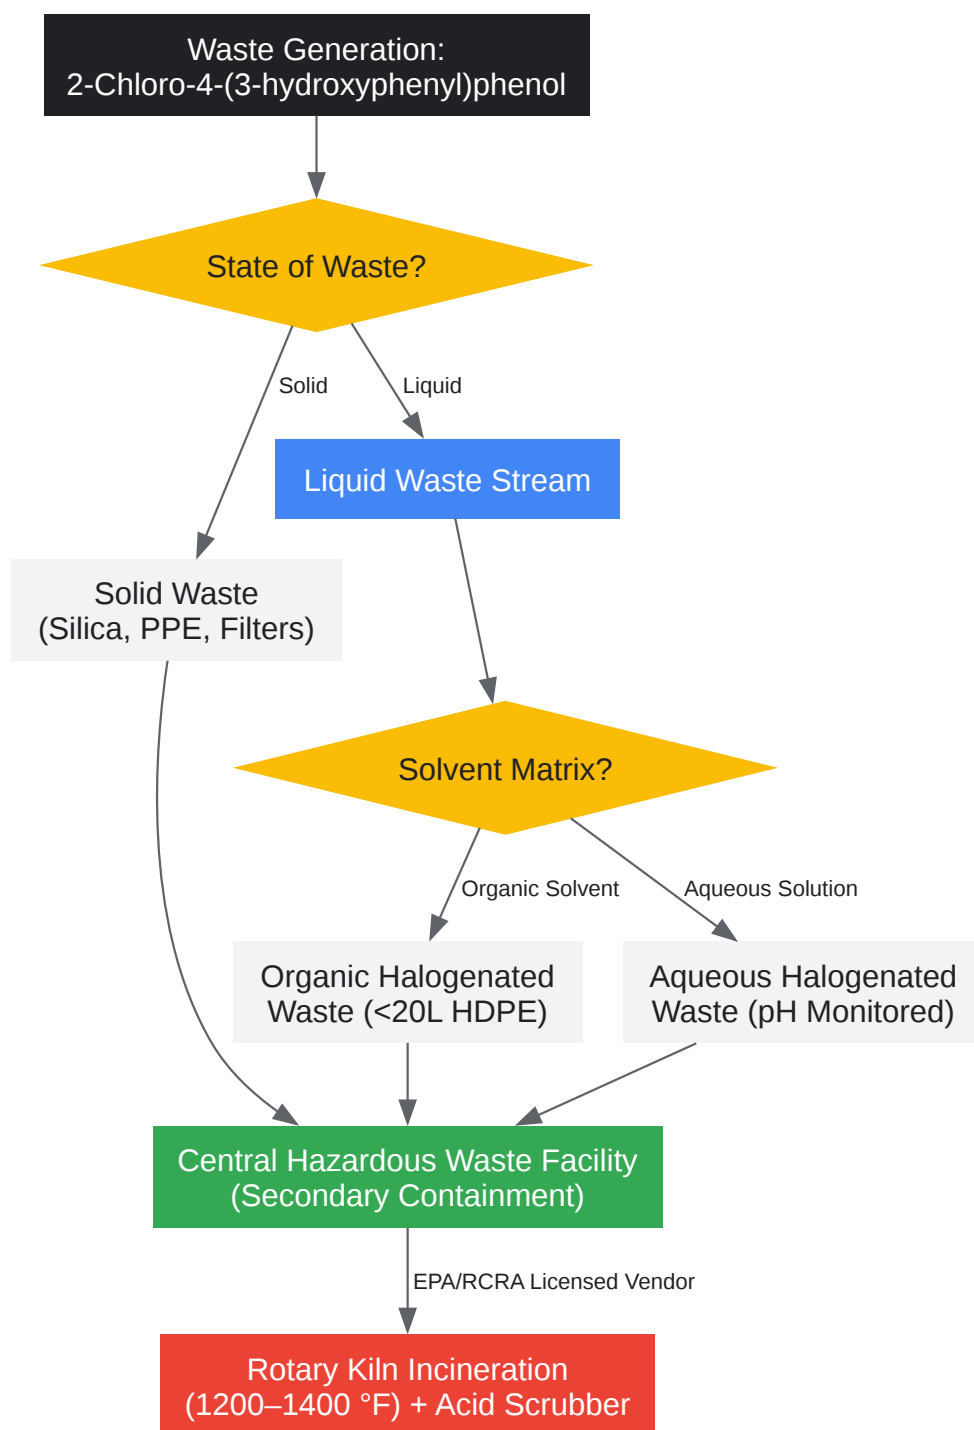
Waste Generation:
2-Chloro-4-(3-hydroxyphenyl)phenol

State of Waste?

Solid

Liquid

Liquid Waste Stream

Solid Waste
(Silica, PPE, Filters)

Solvent Matrix?

Organic Solvent

Aqueous Solution

Organic Halogenated Waste (<20L HDPE)

Aqueous Halogenated Waste (pH Monitored)

Central Hazardous Waste Facility
(Secondary Containment)

EPA/RCRA Licensed Vendor

Rotary Kiln Incineration
(1200–1400 °F) + Acid Scrubber